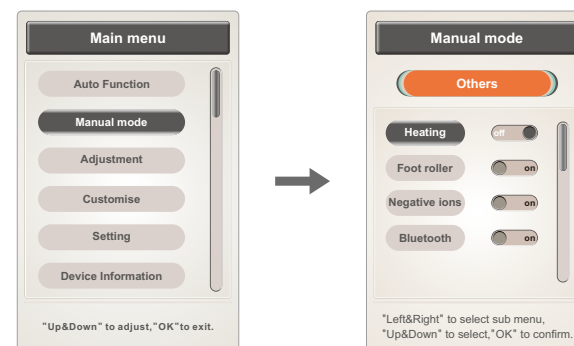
Main menu

Auto Function

Manual mode

Adjustment

Customise

Setting

Device Information

"Up&Down" to adjust,"OK"to exit.

Manual mode

Others

Heating off

Foot roller on

Negative ions on

Bluetooth on

"Left&Right" to select sub menu, "Up&Down" to select,"OK" to confirm.